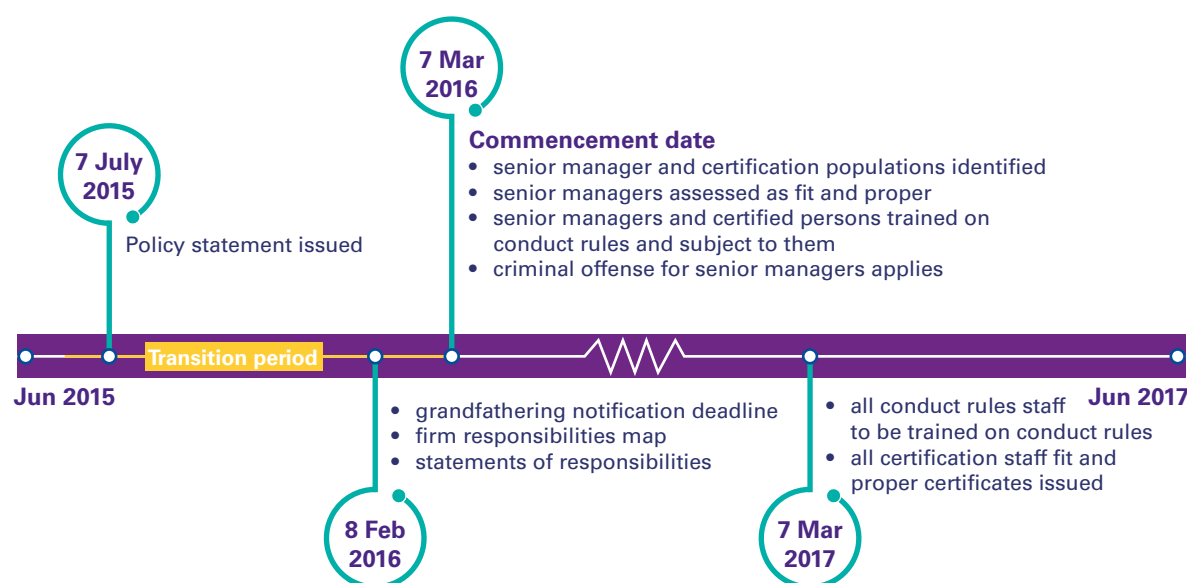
7 Mar 2016

Commencement date
• senior manager and certification populations identified
• senior managers assessed as fit and proper
• senior managers and certified persons trained on conduct rules and subject to them
• criminal offense for senior managers applies

7 July 2015

Policy statement issued

Transition period

Jun 2015

Jun 2017

• grandfathering notification deadline
• firm responsibilities map
• statements of responsibilities

8 Feb 2016

• all conduct rules staff to be trained on conduct rules
• all certification staff fit and proper certificates issued

7 Mar 2017